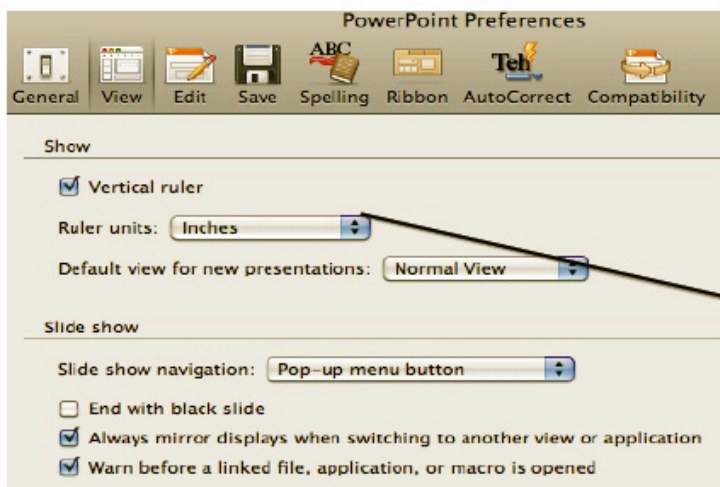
PowerPoint Preferences

General View Edit Save Spelling Ribbon AutoCorrect Compatibility

Show

Vertical ruler

Ruler units: Inches

Default view for new presentations: Normal View

Slide show

Slide show navigation: Pop-up menu button

End with black slide

Always mirror displays when switching to another view or application

Warn before a linked file, application, or macro is opened